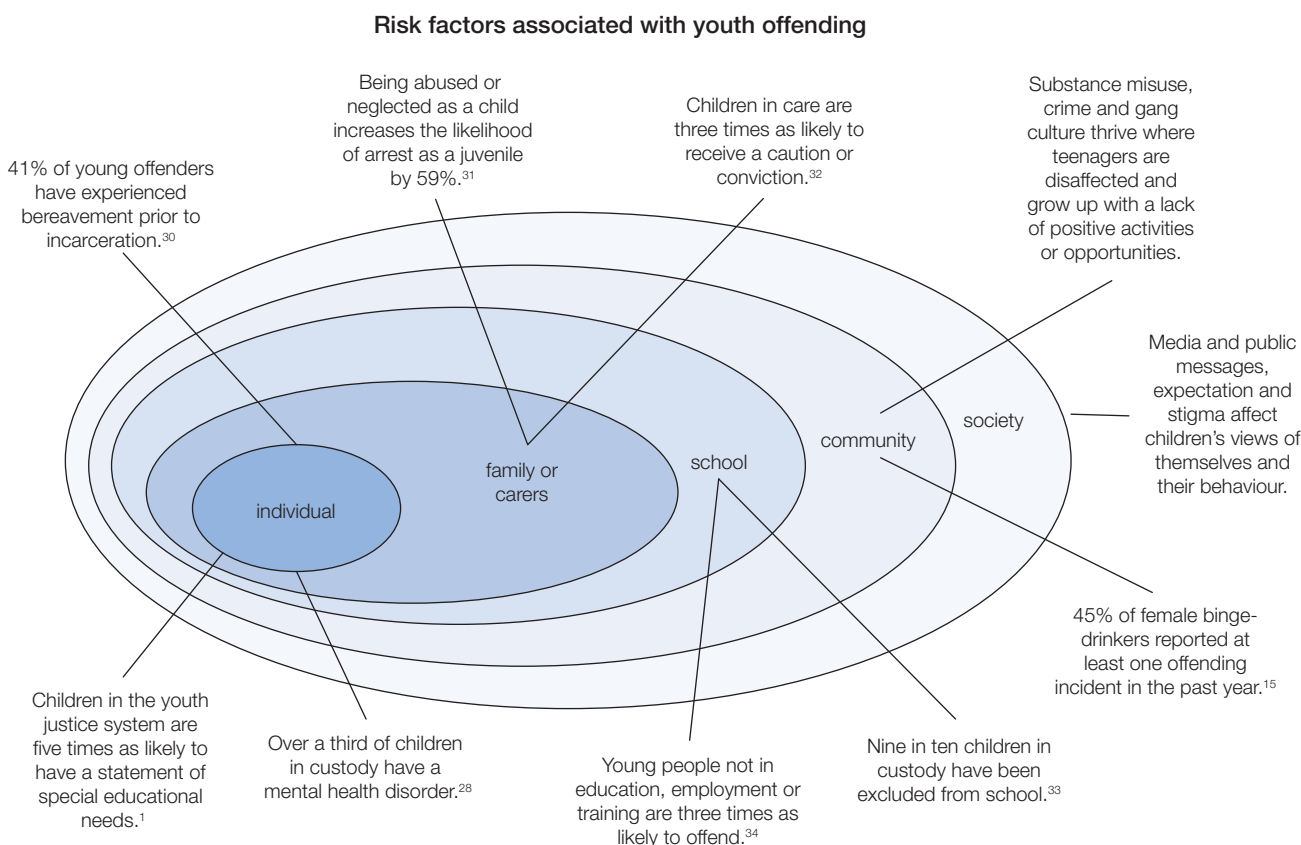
Risk factors associated with youth offending

41% of young offenders have experienced bereavement prior to incarceration.$^{30}$

Being abused or neglected as a child increases the likelihood of arrest as a juvenile by 59%.$^{31}$

Children in care are three times as likely to receive a caution or conviction.$^{32}$

Substance misuse, crime and gang culture thrive where teenagers are disaffected and grow up with a lack of positive activities or opportunities.

Media and public messages, expectation and stigma affect children's views of themselves and their behaviour.

individual

family or carers

school

community

society

45% of female binge-drinkers reported at least one offending incident in the past year.$^{15}$

Children in the youth justice system are five times as likely to have a statement of special educational needs.$^{1}$

Over a third of children in custody have a mental health disorder.$^{28}$

Young people not in education, employment or training are three times as likely to offend.$^{34}$

Nine in ten children in custody have been excluded from school.$^{33}$